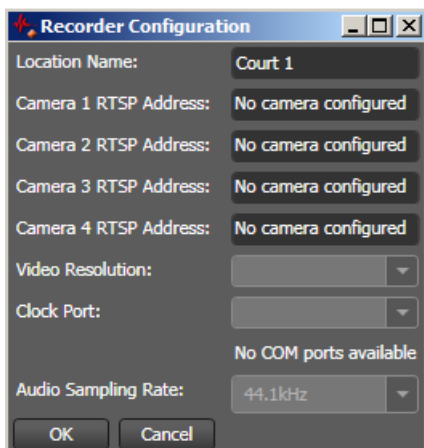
Recorder Configuration

Location Name: Court 1

Camera 1 RTSP Address: No camera configured

Camera 2 RTSP Address: No camera configured

Camera 3 RTSP Address: No camera configured

Camera 4 RTSP Address: No camera configured

Video Resolution:

Clock Port:

No COM ports available

Audio Sampling Rate: 44.1kHz

OK Cancel